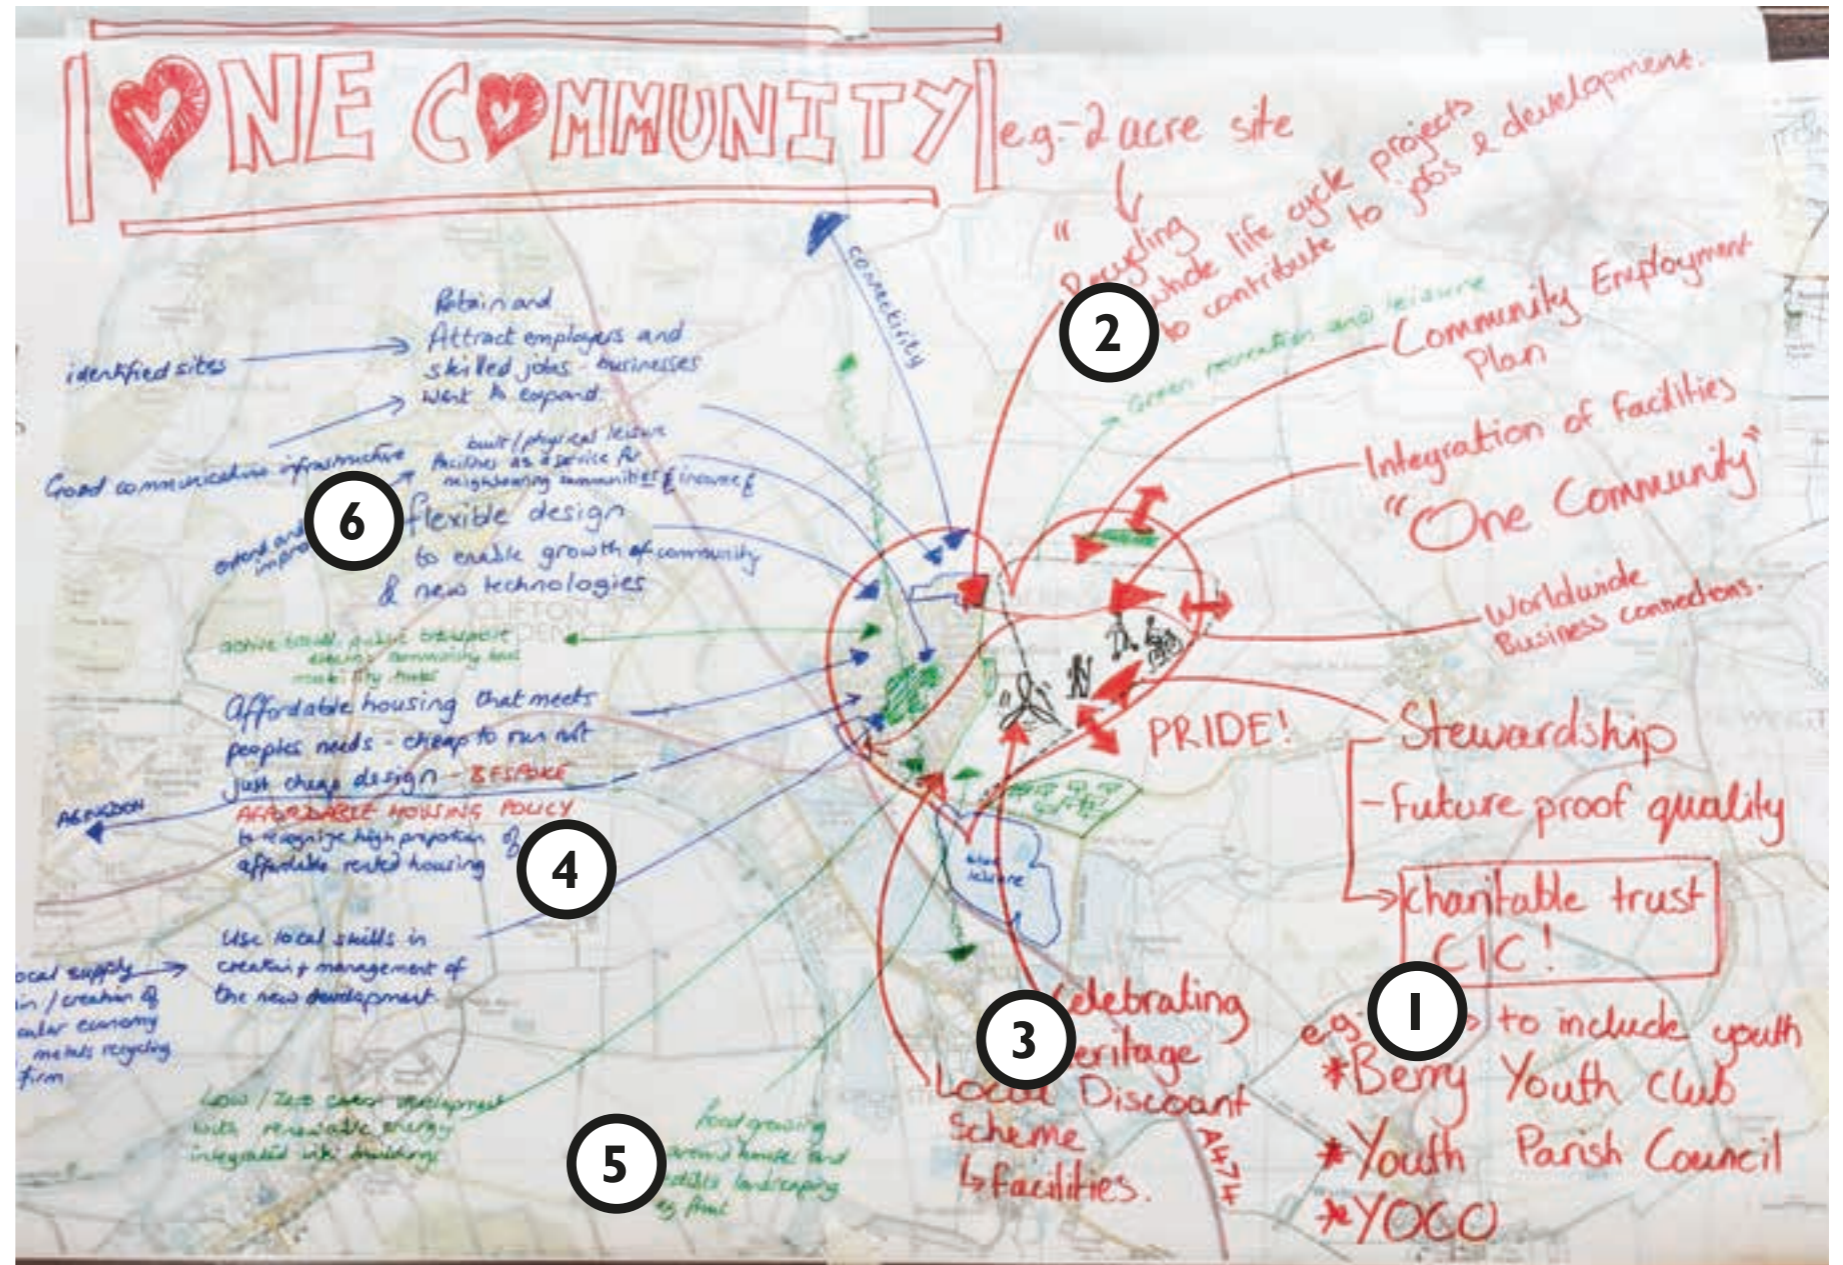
I ♥ ONE C♥MMUNITY

eg - 2 acre site

" Recycling whole life cycle projects to contribute to jobs & development.

2

Community Employment Plan

Integration of facilities "One Community"

Worldwide Business connections.

PRIDE!

Stewardship

- Future proof quality

charitable trust CIC!

connectivity

Green recreation and leisure

Retain and Attract employers and skilled jobs - businesses want to expand

identified sites

Good communication infrastructure

built / physical leisure facilities as a service for neighbouring communities & income

extend and improve

6

flexible design to enable growth of community & new technologies

active travel, public transport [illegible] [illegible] mobility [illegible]

CLIFTON

Affordable housing that meets peoples needs - cheap to run not just cheap design - BESPOKE

ABINGDON

AFFORDABLE HOUSING POLICY to recognize high proportion of affordable rented housing

4

Use local skills in creation & management of the new development

local supply chain / creation of circular economy metals recycling firm

Low / Zero carbon development with renewable energy integrated with buildings

5

food growing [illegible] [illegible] and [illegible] landscaping eg fruit

water leisure

Celebrating Heritage

3

Local Discount Scheme ↳ Facilities.

A474

eg → to include youth

1

*Berry Youth Club

*Youth Parish Council

*YOCO